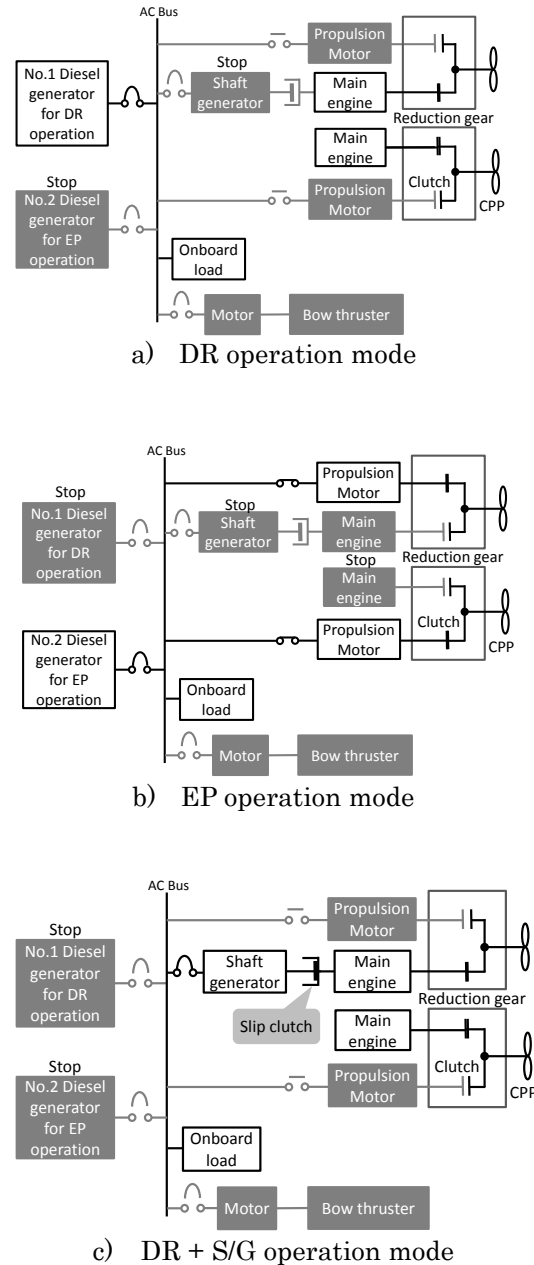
AC Bus

Propulsion Motor

Stop

No.1 Diesel generator for DR operation

Shaft generator

Main engine

Reduction gear

Main engine

Stop

No.2 Diesel generator for EP operation

Clutch

Propulsion Motor

CPP

Onboard load

Motor

Bow thruster

a) DR operation mode

AC Bus

Stop

Propulsion Motor

Stop

No.1 Diesel generator for DR operation

Shaft generator

Main engine

Reduction gear

Stop

Main engine

No.2 Diesel generator for EP operation

Clutch

Propulsion Motor

CPP

Onboard load

Motor

Bow thruster

b) EP operation mode

AC Bus

Propulsion Motor

Stop

No.1 Diesel generator for DR operation

Shaft generator

Main engine

Reduction gear

Slip clutch

Main engine

Stop

No.2 Diesel generator for EP operation

Clutch

Propulsion Motor

CPP

Onboard load

Motor

Bow thruster

c) DR + S/G operation mode